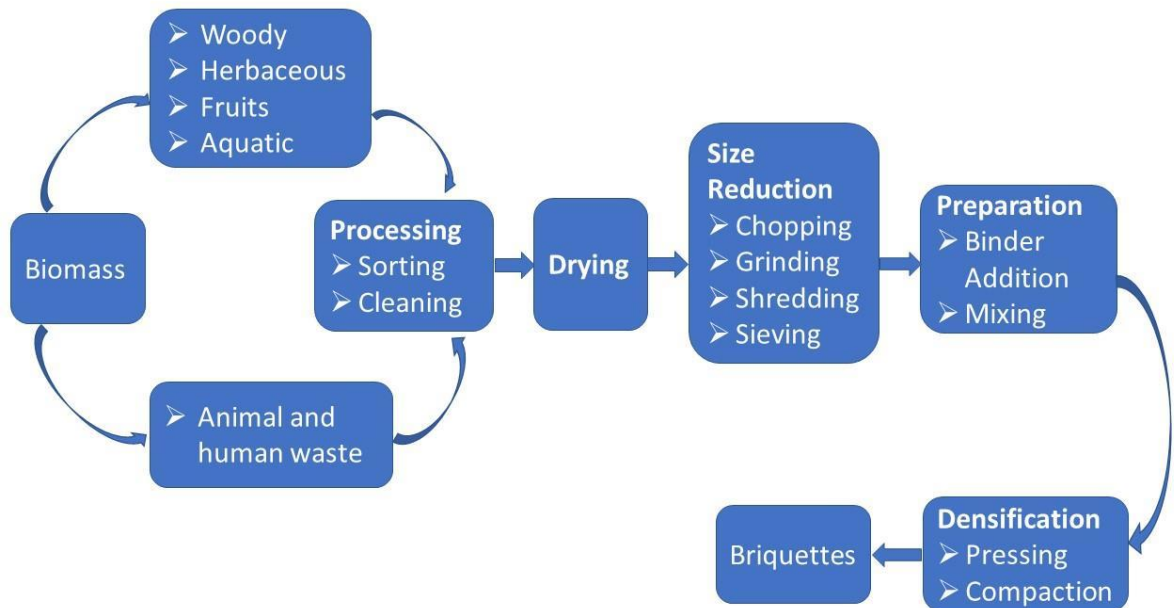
➢ Woody
➢ Herbaceous
➢ Fruits
➢ Aquatic

Biomass

➢ Animal and human waste

Processing
➢ Sorting
➢ Cleaning

Drying

Size Reduction
➢ Chopping
➢ Grinding
➢ Shredding
➢ Sieving

Preparation
➢ Binder Addition
➢ Mixing

Densification
➢ Pressing
➢ Compaction

Briquettes